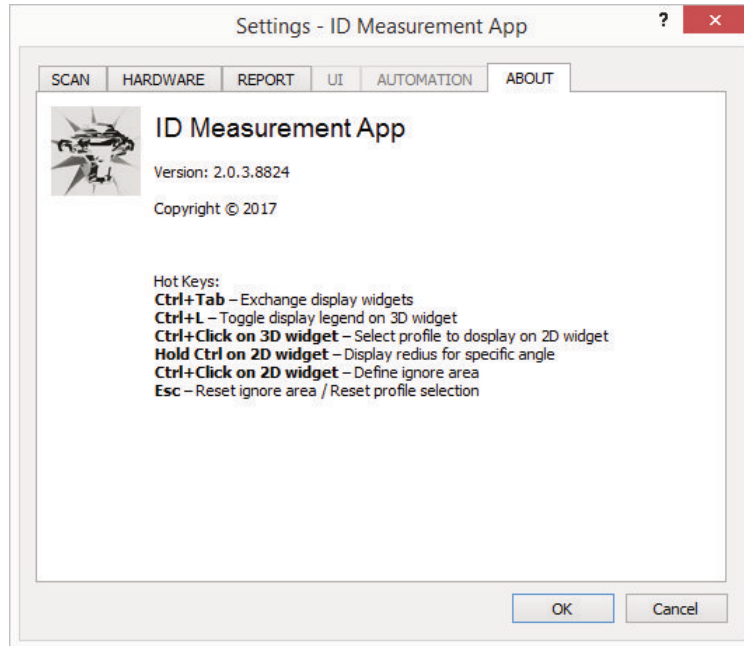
Settings - ID Measurement App

?

✕

SCAN | HARDWARE | REPORT | UI | AUTOMATION | ABOUT

ID Measurement App

Version: 2.0.3.8824

Copyright © 2017

Hot Keys:
**Ctrl+Tab** – Exchange display widgets
**Ctrl+L** – Toggle display legend on 3D widget
**Ctrl+Click on 3D widget** – Select profile to dosplay on 2D widget
**Hold Ctrl on 2D widget** – Display redius for specific angle
**Ctrl+Click on 2D widget** – Define ignore area
**Esc** – Reset ignore area / Reset profile selection

OK

Cancel